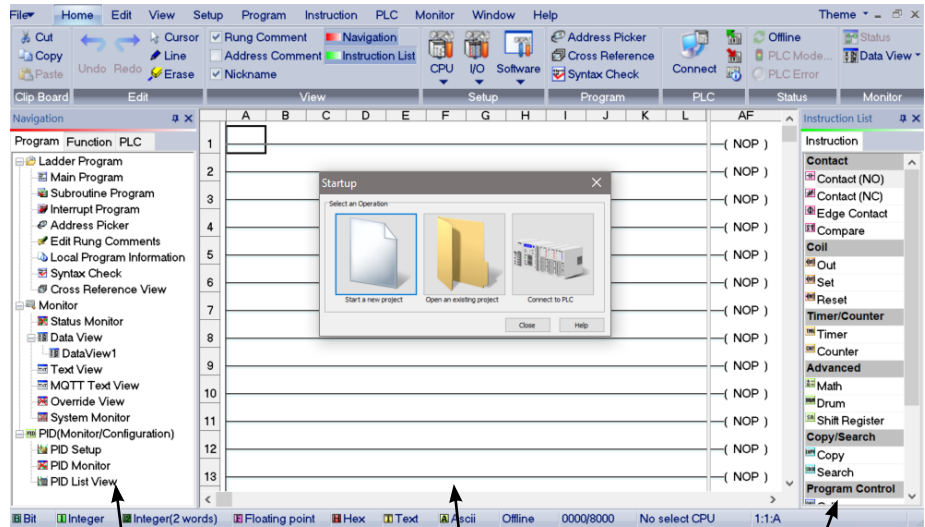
File Home Edit View Setup Program Instruction PLC Monitor Window Help Theme

Cut
Copy
Paste
Cursor
Line
Erase
Undo Redo
Rung Comment
Address Comment
Nickname
Navigation
Instruction List
CPU
I/O
Software
Address Picker
Cross Reference
Syntax Check
Connect
Offline
PLC Mode...
PLC Error
Status
Data View

Clip Board Edit View Setup Program PLC Status Monitor

Navigation
Program Function PLC
Ladder Program
Main Program
Subroutine Program
Interrupt Program
Address Picker
Edit Rung Comments
Local Program Information
Syntax Check
Cross Reference View
Monitor
Status Monitor
Data View
DataView1
Text View
MQTT Text View
Override View
System Monitor
PID(Monitor/Configuration)
PID Setup
PID Monitor
PID List View

| | A | B | C | D | E | F | G | H | I | J | K | L | AF |
|---|---|---|---|---|---|---|---|---|---|---|---|---|---|
| 1 | | | | | | | | | | | | | ( NOP ) |
| 2 | | | | | | | | | | | | | ( NOP ) |
| 3 | | | | | | | | | | | | | ( NOP ) |
| 4 | | | | | | | | | | | | | ( NOP ) |
| 5 | | | | | | | | | | | | | ( NOP ) |
| 6 | | | | | | | | | | | | | ( NOP ) |
| 7 | | | | | | | | | | | | | ( NOP ) |
| 8 | | | | | | | | | | | | | ( NOP ) |
| 9 | | | | | | | | | | | | | ( NOP ) |
| 10 | | | | | | | | | | | | | ( NOP ) |
| 11 | | | | | | | | | | | | | ( NOP ) |
| 12 | | | | | | | | | | | | | ( NOP ) |
| 13 | | | | | | | | | | | | | ( NOP ) |

Startup
Select an Operation
Start a new project
Open an existing project
Connect to PLC
Close Help

Instruction List
Instruction
Contact
Contact (NO)
Contact (NC)
Edge Contact
Compare
Coil
Out
Set
Reset
Timer/Counter
Timer
Counter
Advanced
Math
Drum
Shift Register
Copy/Search
Copy
Search
Program Control

Bit Integer Integer(2 words) Floating point Hex Text Ascii Offline 0000/8000 No select CPU 1:1:A